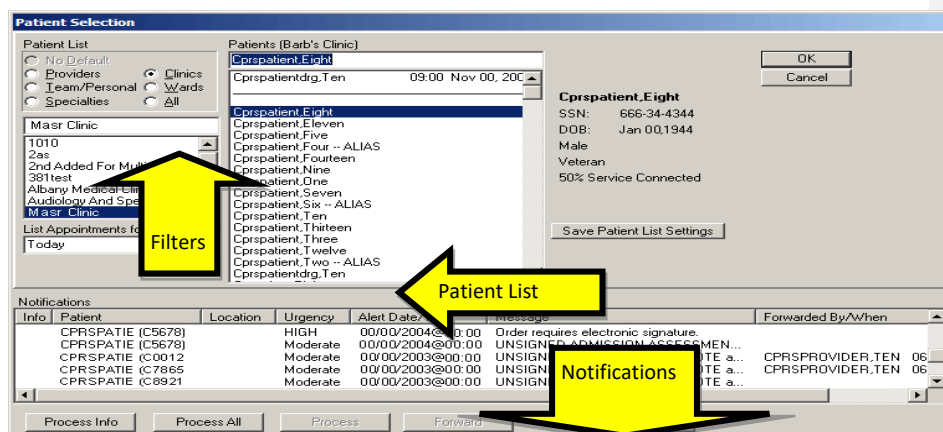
Patient Selection

Patient List
No Default
Providers
Team/Personal
Specialties
Clinics
Wards
All

Masr Clinic
1010
2as
2nd Added For Mult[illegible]
381test
Albany Medical Cli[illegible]
Audiology And Spe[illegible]
Masr Clinic

List Appointments fo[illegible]
Today

Patients (Barb's Clinic)
Cprspatient,Eight
Cprspatientdrg,Ten 09:00 Nov 00, 200
Cprspatient,Eight
Cprspatient,Eleven
Cprspatient,Five
Cprspatient,Four -- ALIAS
Cprspatient,Fourteen
Cprspatient,Nine
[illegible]patient,One
Cprspatient,Seven
Cprspatient,Six -- ALIAS
Cprspatient,Ten
Cprspatient,Thirteen
Cprspatient,Three
Cprspatient,Twelve
Cprspatient,Two -- ALIAS
Cprspatientdrg,Ten

OK
Cancel

Cprspatient,Eight
SSN: 666-34-4344
DOB: Jan 00,1944
Male
Veteran
50% Service Connected

Save Patient List Settings

Filters

Patient List

Notifications

| Info | Patient | Location | Urgency | Alert Date/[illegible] | Message | Forwarded By/When |
|---|---|---|---|---|---|---|
| | CPRSPATIE (C5678) | | HIGH | 00/00/2004@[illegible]:00 | Order requires electronic signature. | |
| | CPRSPATIE (C5678) | | Moderate | 00/00/2004@00:00 | UNSIGNED ADMISSION ASSESSMEN... | |
| | CPRSPATIE (C0012) | | Moderate | 00/00/2003@00:00 | UNSIGN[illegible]TE a... | CPRSPROVIDER,TEN 06 |
| | CPRSPATIE (C7865) | | Moderate | 00/00/2003@00:00 | UNSIGN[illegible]TE a... | CPRSPROVIDER,TEN 06 |
| | CPRSPATIE (C8921) | | Moderate | 00/00/2003@00:00 | UNSIGN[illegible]TE a... | |

Notifications

Process Info
Process All
Process
Forward